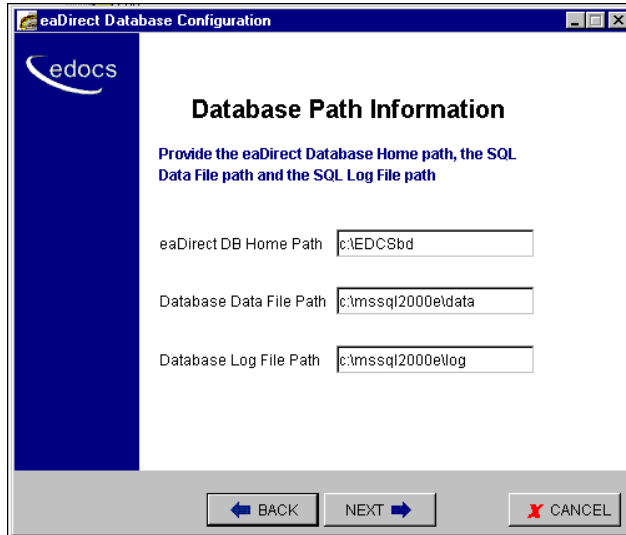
eaDirect Database Configuration

edocs

Database Path Information

Provide the eaDirect Database Home path, the SQL Data File path and the SQL Log File path

eaDirect DB Home Path c:\EDCSbd

Database Data File Path c:\mssql2000e\data

Database Log File Path c:\mssql2000e\log

BACK NEXT CANCEL